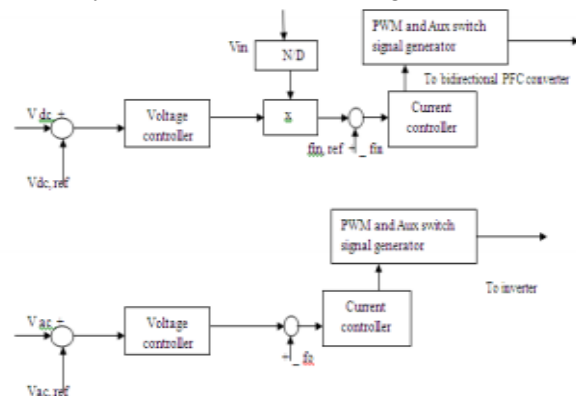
PWM and Aux switch signal generator

Vin

N/D

To bidirectional PFC converter

V dc +

Voltage controller

x

Current controller

Vdc, ref

fin, ref + _ fin

PWM and Aux switch signal generator

To inverter

V ac +

Voltage controller

Current controller

+ _ fo

Vac, ref